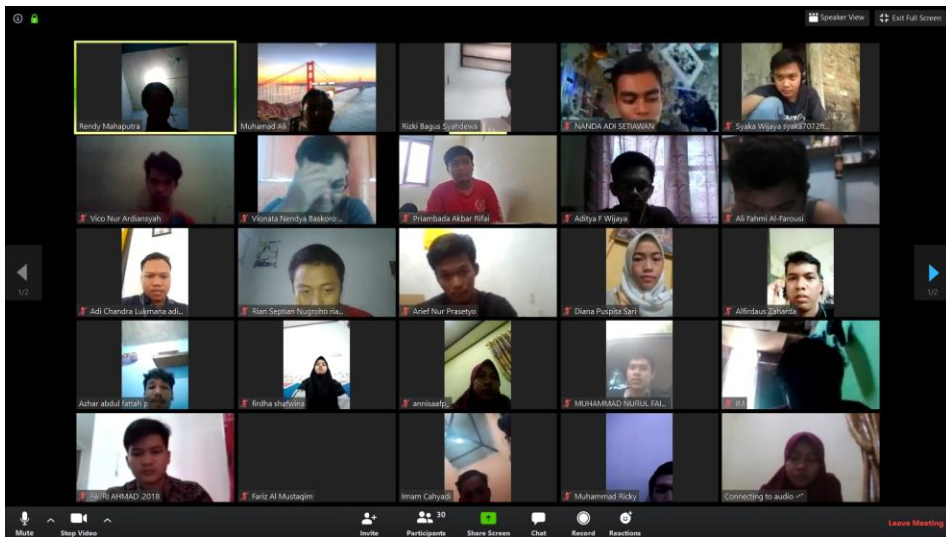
Speaker View
Exit Full Screen

Rendy Mahaputra
Muhamad Ali
Rizki Bagus Syahdewa
NANDA ADI SETIAWAN
Syaka Wijaya syak37072
Vico Nur Ardiansyah
Vionata Nendya Baskoro
Priambada Akbar Rifai
Aditya F Wijaya
Ali Fahmi Al-Farousi
1/2
Adi Chandra Lukmana adi
Rian Septian Nugroho nia
Arief Nur Prasetyo
Diana Puspita Sari
Alfirdaus Zaharda
1/2
Azhar abdul fattah p
firdha shafwina
annisaafp
MUHAMMAD NURUL FAI
FAJRI AHMAD 2018
Fariz Al Mustaqim
Imam Cahyadi
Muhammad Ricky
Connecting to audio

Mute
Stop Video
Invite
30
Participants
Share Screen
Chat
Record
Reactions
Leave Meeting